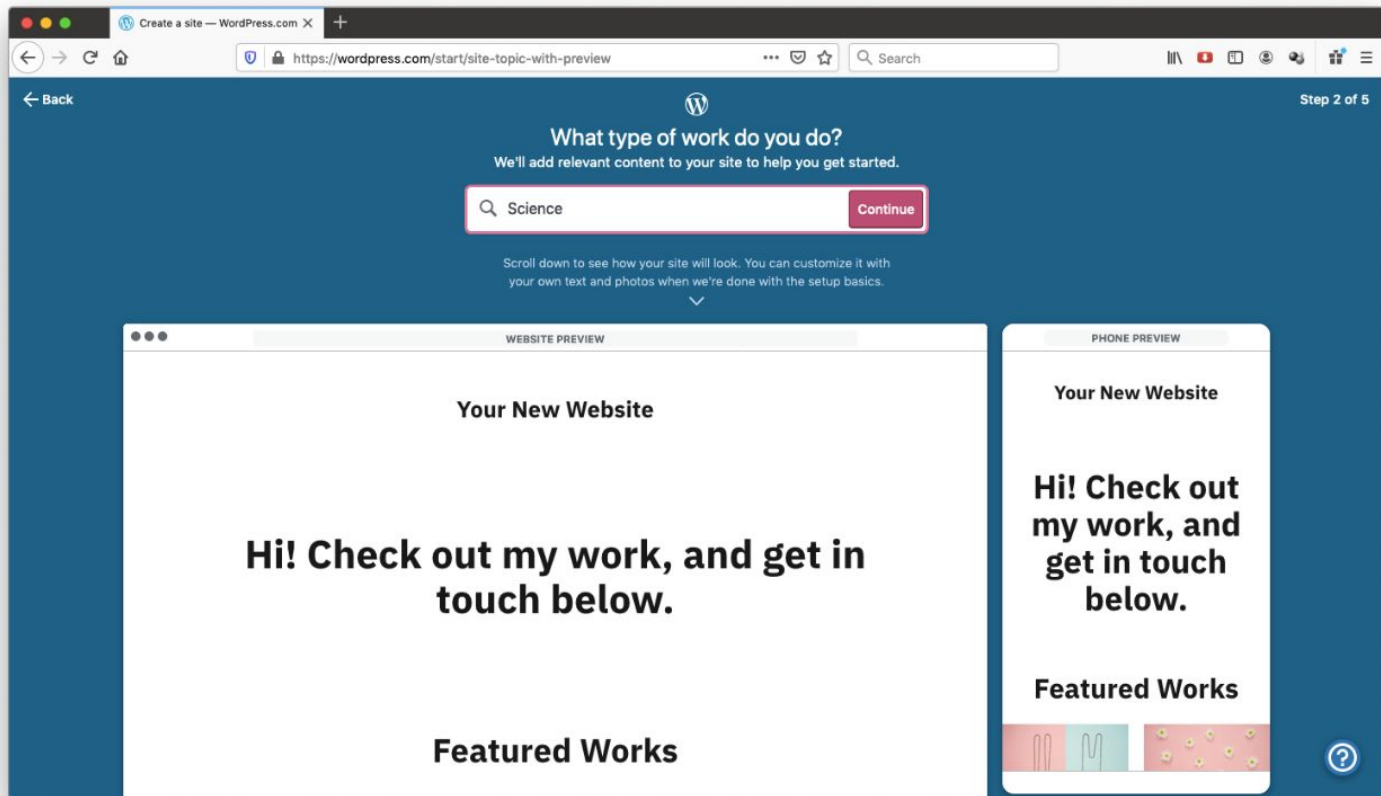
Create a site — WordPress.com
https://wordpress.com/start/site-topic-with-preview
Search

← Back
Step 2 of 5

What type of work do you do?
We'll add relevant content to your site to help you get started.

Science
Continue

Scroll down to see how your site will look. You can customize it with your own text and photos when we're done with the setup basics.

WEBSITE PREVIEW

Your New Website

Hi! Check out my work, and get in touch below.

Featured Works

PHONE PREVIEW

Your New Website

Hi! Check out my work, and get in touch below.

Featured Works